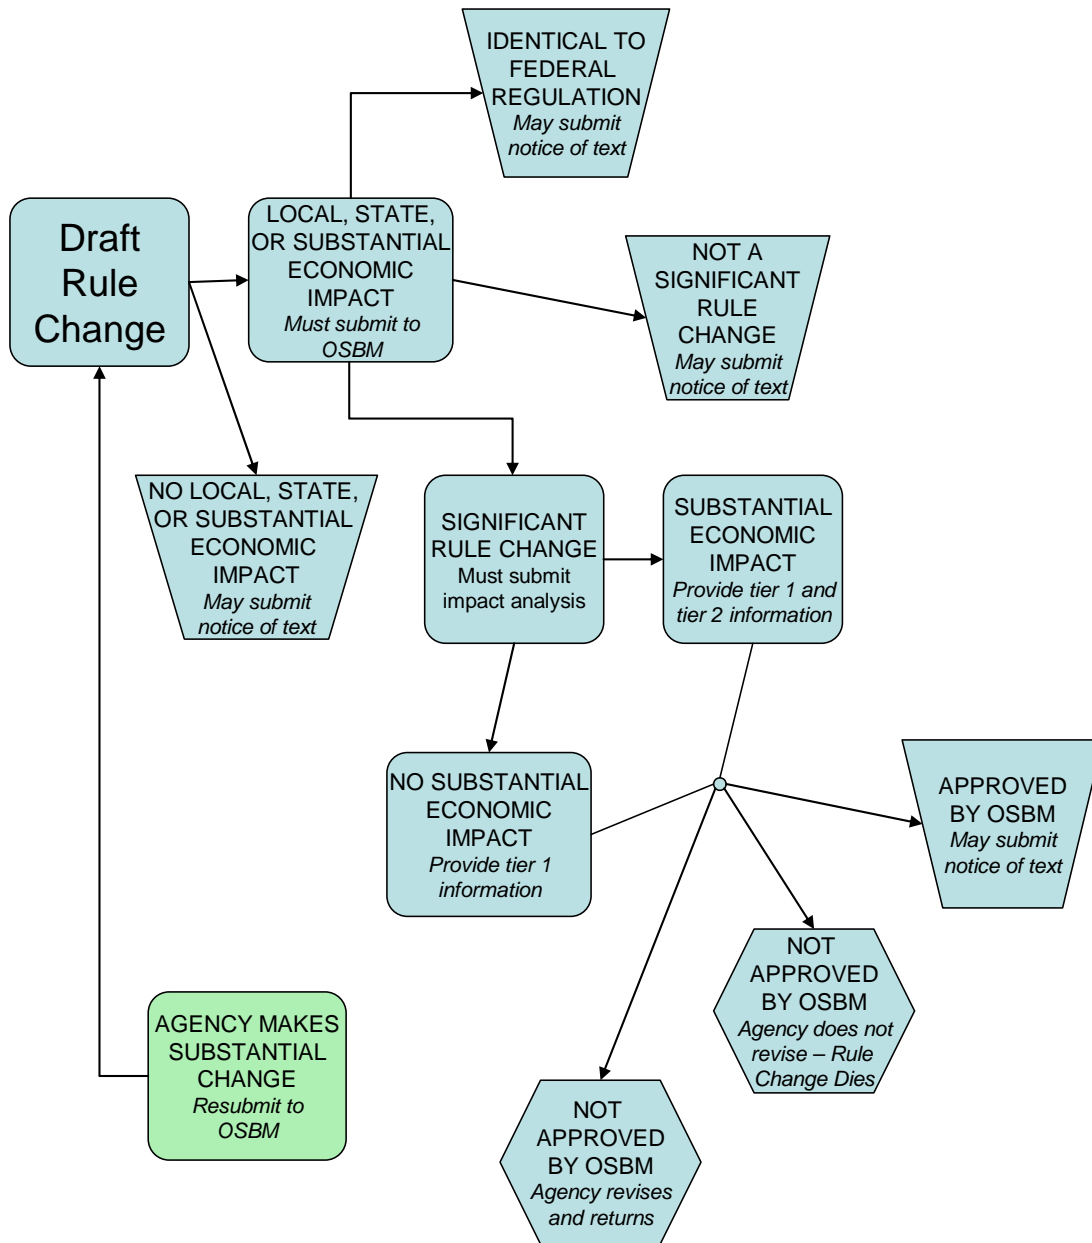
Draft Rule Change

IDENTICAL TO FEDERAL REGULATION
*May submit notice of text*

LOCAL, STATE, OR SUBSTANTIAL ECONOMIC IMPACT
*Must submit to OSBM*

NOT A SIGNIFICANT RULE CHANGE
*May submit notice of text*

NO LOCAL, STATE, OR SUBSTANTIAL ECONOMIC IMPACT
*May submit notice of text*

SIGNIFICANT RULE CHANGE
Must submit impact analysis

SUBSTANTIAL ECONOMIC IMPACT
*Provide tier 1 and tier 2 information*

NO SUBSTANTIAL ECONOMIC IMPACT
*Provide tier 1 information*

APPROVED BY OSBM
*May submit notice of text*

NOT APPROVED BY OSBM
*Agency does not revise – Rule Change Dies*

AGENCY MAKES SUBSTANTIAL CHANGE
*Resubmit to OSBM*

NOT APPROVED BY OSBM
*Agency revises and returns*